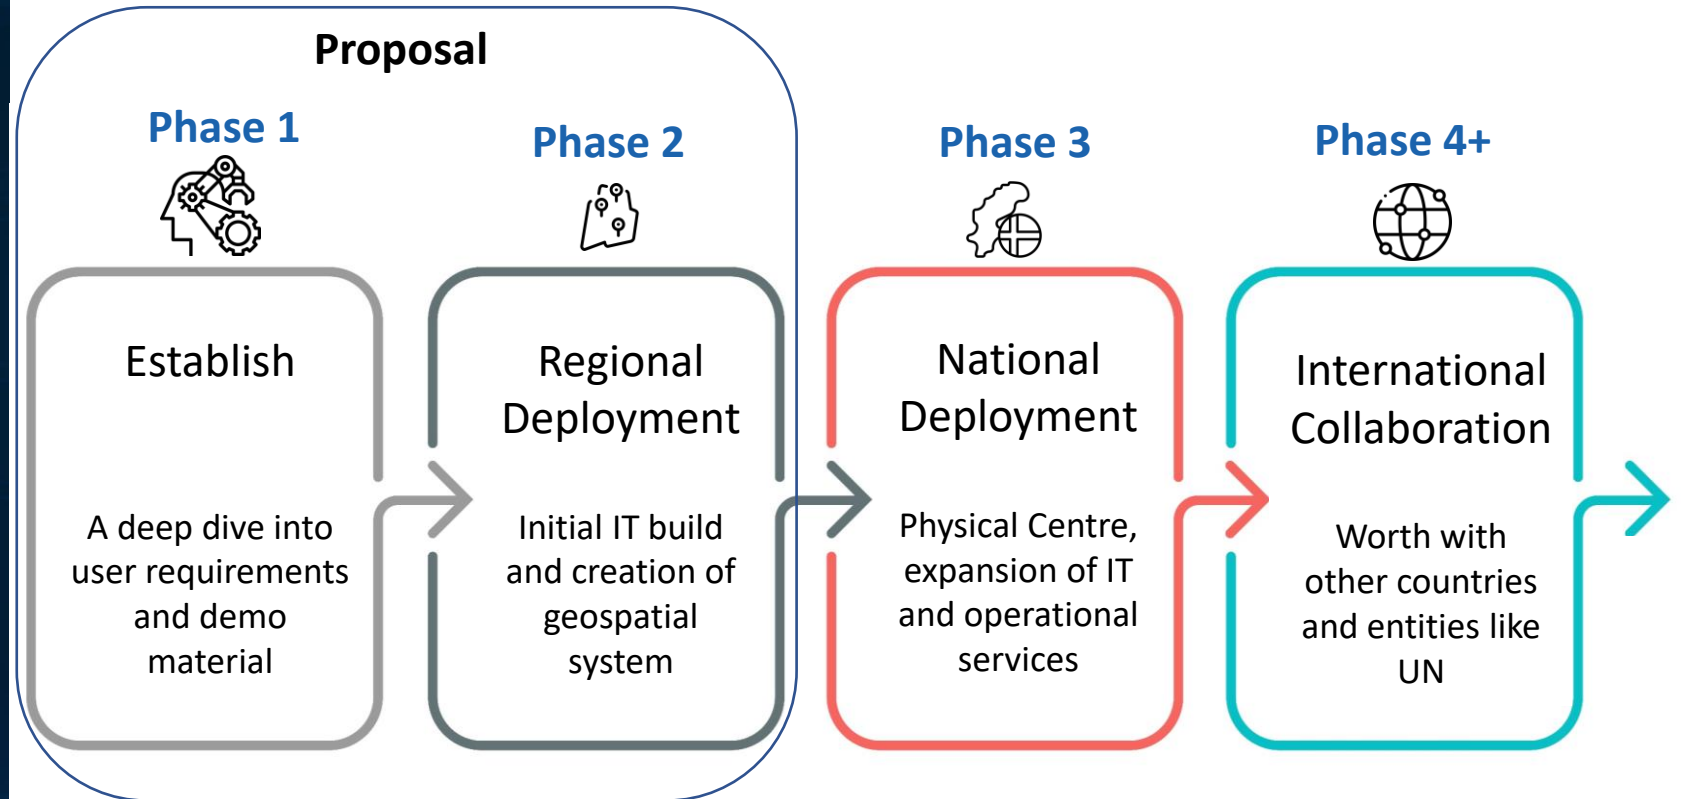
Proposal

Phase 1

Establish

A deep dive into user requirements and demo material

Phase 2

Regional Deployment

Initial IT build and creation of geospatial system

Phase 3

National Deployment

Physical Centre, expansion of IT and operational services

Phase 4+

International Collaboration

Worth with other countries and entities like UN